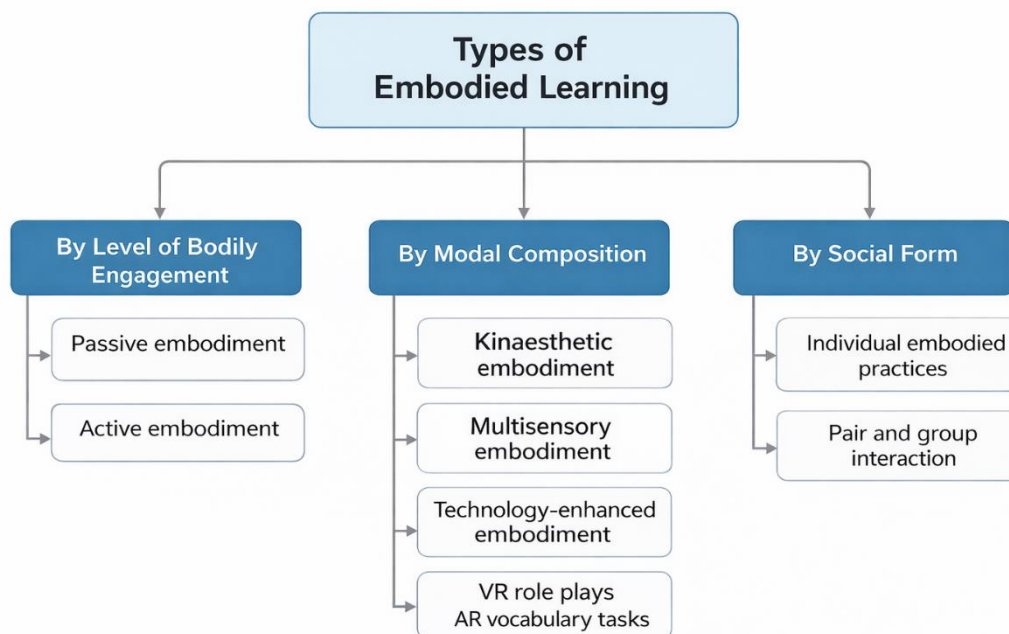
Types of Embodied Learning

By Level of Bodily Engagement

Passive embodiment

Active embodiment

By Modal Composition

Kinaesthetic embodiment

Multisensory embodiment

Technology-enhanced embodiment

VR role plays
AR vocabulary tasks

By Social Form

Individual embodied practices

Pair and group interaction